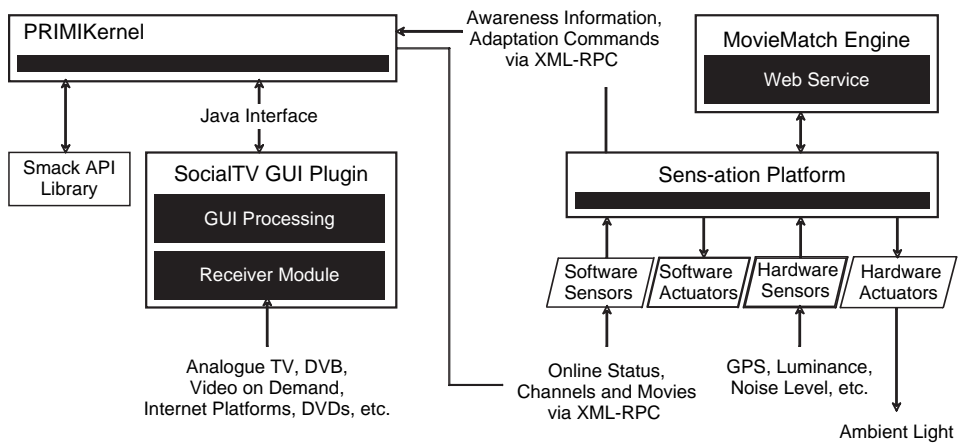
PRIMIKernel

Awareness Information, Adaptation Commands via XML-RPC

MovieMatch Engine

Web Service

Java Interface

Smack API Library

SocialTV GUI Plugin

GUI Processing

Receiver Module

Sens-ation Platform

Software Sensors

Software Actuators

Hardware Sensors

Hardware Actuators

Analogue TV, DVB, Video on Demand, Internet Platforms, DVDs, etc.

Online Status, Channels and Movies via XML-RPC

GPS, Luminance, Noise Level, etc.

Ambient Light